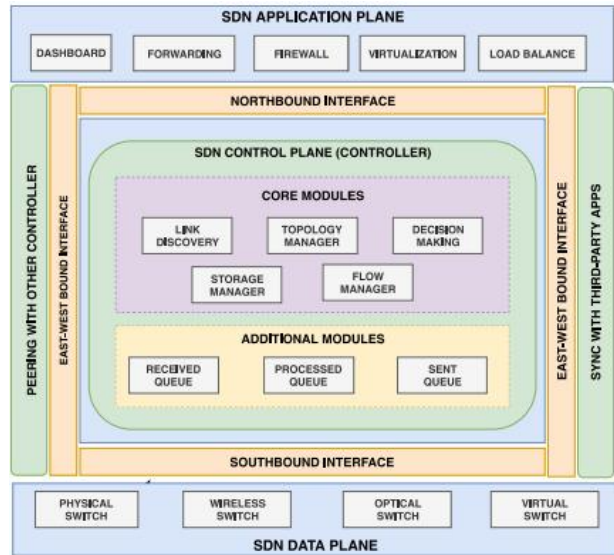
SDN APPLICATION PLANE

DASHBOARD

FORWARDING

FIREWALL

VIRTUALIZATION

LOAD BALANCE

PEERING WITH OTHER CONTROLLER

EAST-WEST BOUND INTERFACE

NORTHBOUND INTERFACE

SDN CONTROL PLANE (CONTROLLER)

CORE MODULES

LINK DISCOVERY

TOPOLOGY MANAGER

DECISION MAKING

STORAGE MANAGER

FLOW MANAGER

ADDITIONAL MODULES

RECEIVED QUEUE

PROCESSED QUEUE

SENT QUEUE

SOUTHBOUND INTERFACE

EAST-WEST BOUND INTERFACE

SYNC WITH THIRD-PARTY APPS

PHYSICAL SWITCH

WIRELESS SWITCH

OPTICAL SWITCH

VIRTUAL SWITCH

SDN DATA PLANE